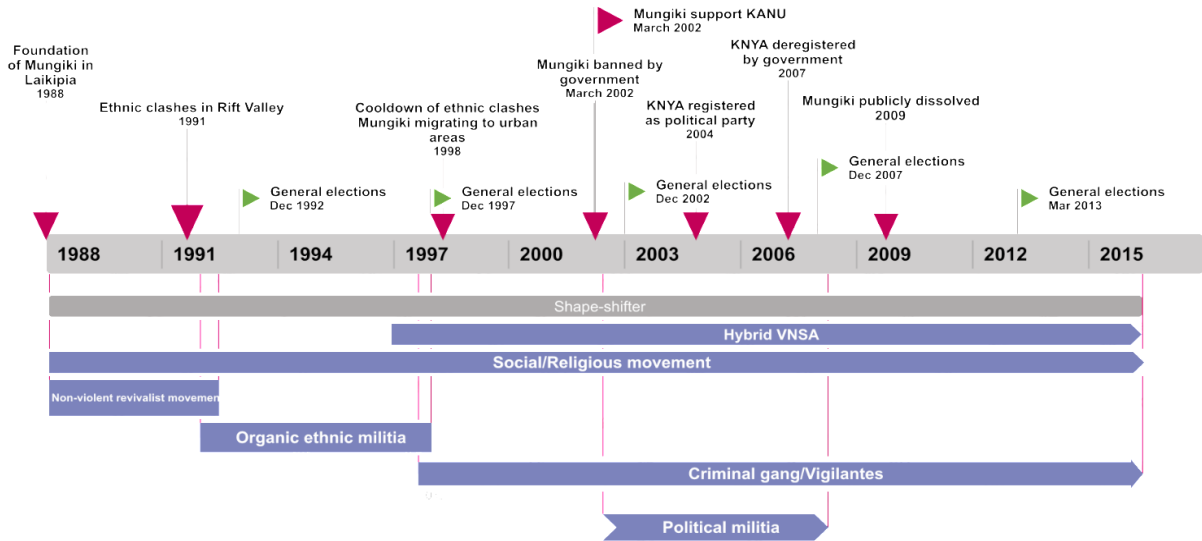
Mungiki support KANU
March 2002

Foundation of Mungiki in Laikipia
1988

Mungiki banned by government
March 2002

KNYA deregistered by government
2007

Ethnic clashes in Rift Valley
1991

Cooldown of ethnic clashes Mungiki migrating to urban areas
1998

KNYA registered as political party
2004

Mungiki publicly dissolved
2009

General elections
Dec 1992

General elections
Dec 1997

General elections
Dec 2002

General elections
Dec 2007

General elections
Mar 2013

1988 | 1991 | 1994 | 1997 | 2000 | 2003 | 2006 | 2009 | 2012 | 2015

Shape-shifter

Hybrid VNSA

Social/Religious movement

Non-violent revivalist movemen

Organic ethnic militia

Criminal gang/Vigilantes

Political militia